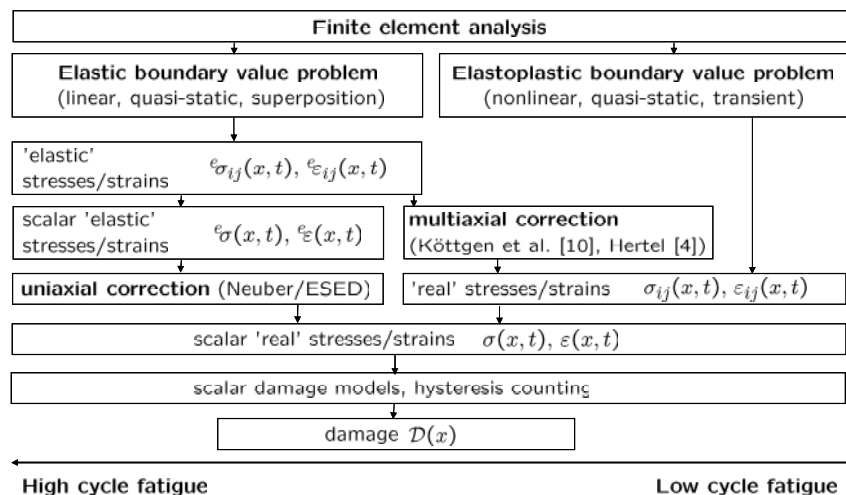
Finite element analysis

Elastic boundary value problem
(linear, quasi-static, superposition)

Elastoplastic boundary value problem
(nonlinear, quasi-static, transient)

'elastic' stresses/strains ${}^{e}\sigma_{ij}(x,t)$, ${}^{e}\varepsilon_{ij}(x,t)$

scalar 'elastic' stresses/strains ${}^{e}\sigma(x,t)$, ${}^{e}\varepsilon(x,t)$

multiaxial correction
(Köttgen et al. [10], Hertel [4])

uniaxial correction (Neuber/ESED)

'real' stresses/strains $\sigma_{ij}(x,t)$, $\varepsilon_{ij}(x,t)$

scalar 'real' stresses/strains $\sigma(x,t)$, $\varepsilon(x,t)$

scalar damage models, hysteresis counting

damage $\mathcal{D}(x)$

High cycle fatigue

Low cycle fatigue